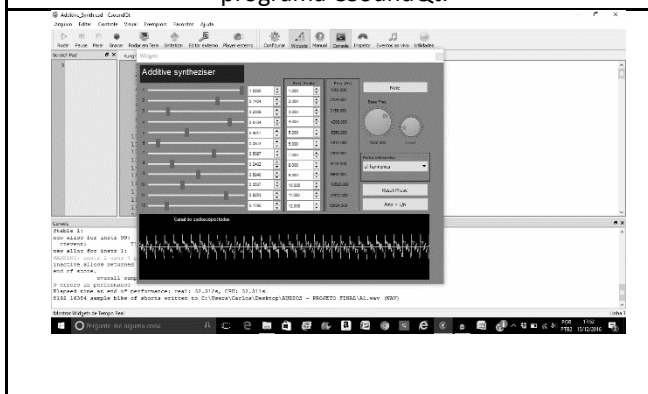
programa CsoundQt.

Additive_Synth.csd - CsoundQt
Arquivo Editar Controle Visual Exemplos Favoritos Ajuda
Rodar Pausar Parar Gravar Rodar em Term Sintetizar Editor externo Player externo Configurar Widgets Manual Console Inspetor Exemplos Live Utilidades
Scratch Pad
Widgets
Additive syntheziser
1.0000
0.7404
0.6888
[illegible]
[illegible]
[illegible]
0.5587
0.5402
0.5046
0.3537
0.3203
0.1186
Freq. Ratios
1.000
2.000
3.000
4.000
5.000
6.000
7.000
8.000
9.000
10.000
11.000
12.000
Freq. (Hz)
Note
Base Freq
Preset selection
Harmonics
Reset Phase
Amp = 1/n
Canal do scoxes/spectrales
Console
ftable 1:
new alloc for instr 1:
end of score.
overall samps
0 errors in performance
Elapsed time at end of performance: real: 33.317s, CPU: 33.311s
8182 16384 sample blks of shorts written to C:\Users\Carlos\Desktop\AUDIOS - PROJETO FINAL\A1.wav (WAV)
Mostrar Widgets de Tempo Real
Pergunte me alguma coisa
POR PTB2 13/12/2016